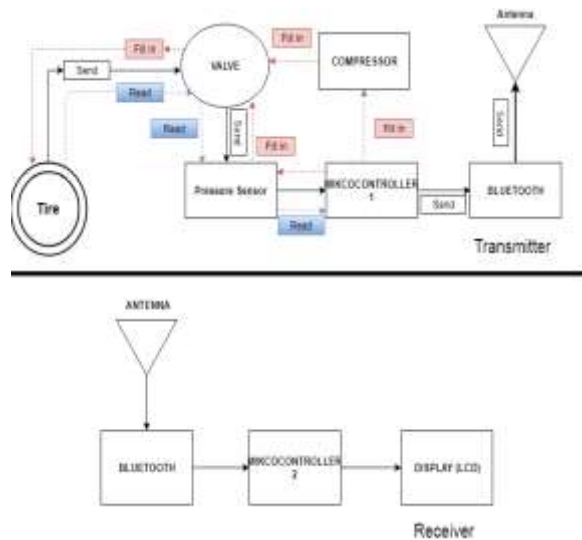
Antenna

Fill in

Fill in

Send

VALVE

COMPRESSOR

Read

Read

Send

Fill in

Fill in

Send

Tire

Pressure Sensor

MIKCOCONTROLLER 1

BLUETOOTH

Send

Read

Transmitter

ANTENNA

BLUETOOTH

MIKCOCONTROLLER 2

DISPLAY (LCD)

Receiver